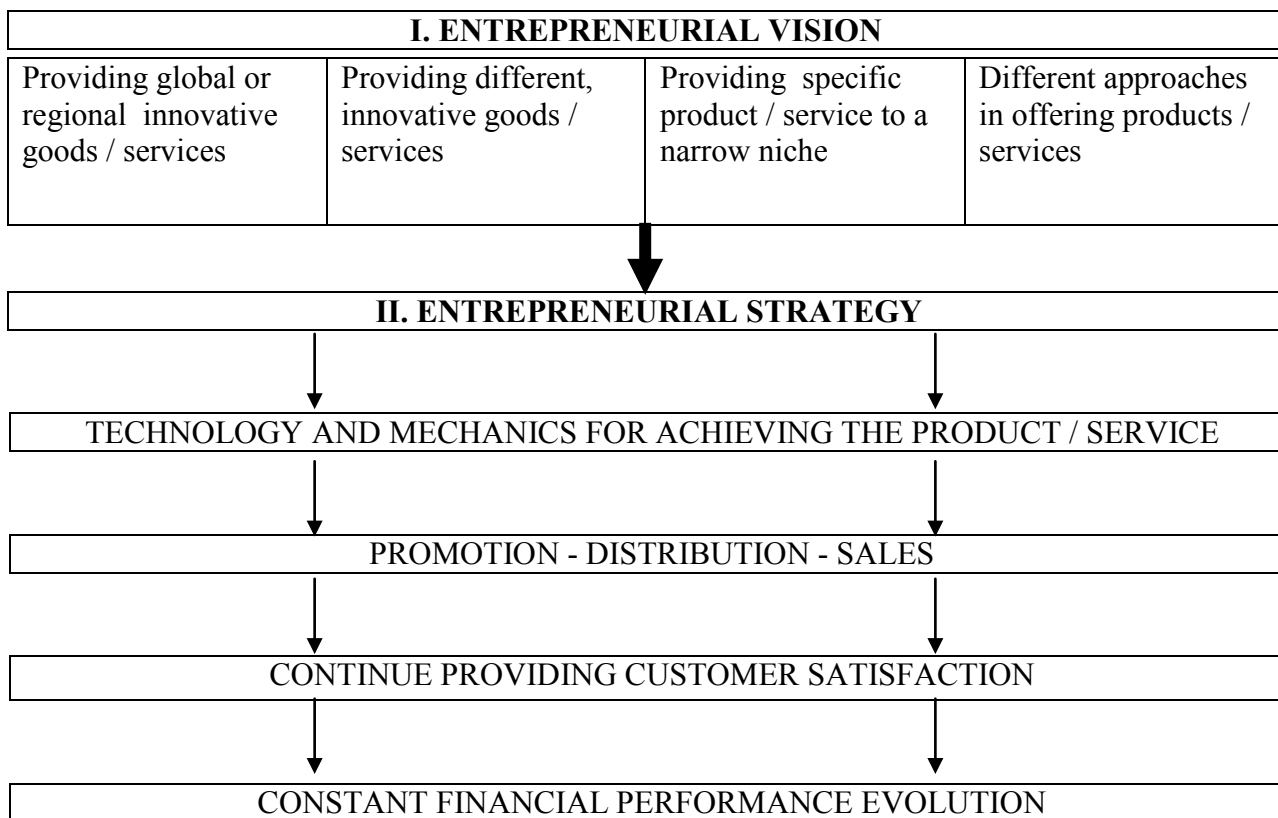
I. ENTREPRENEURIAL VISION

| Providing global or regional innovative goods / services | Providing different, innovative goods / services | Providing specific product / service to a narrow niche | Different approaches in offering products / services |
|---|---|---|---|

II. ENTREPRENEURIAL STRATEGY

TECHNOLOGY AND MECHANICS FOR ACHIEVING THE PRODUCT / SERVICE

PROMOTION - DISTRIBUTION - SALES

CONTINUE PROVIDING CUSTOMER SATISFACTION

CONSTANT FINANCIAL PERFORMANCE EVOLUTION